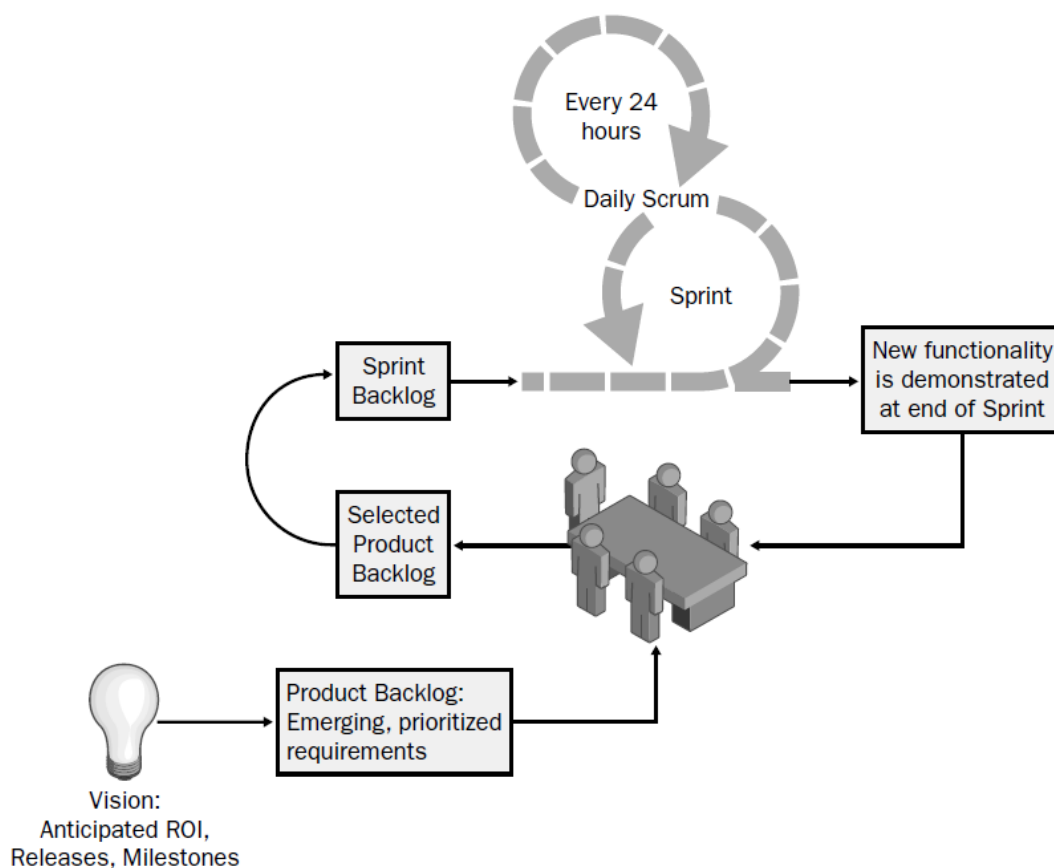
Every 24 hours

Daily Scrum

Sprint

Sprint Backlog

New functionality is demonstrated at end of Sprint

Selected Product Backlog

Product Backlog: Emerging, prioritized requirements

Vision: Anticipated ROI, Releases, Milestones